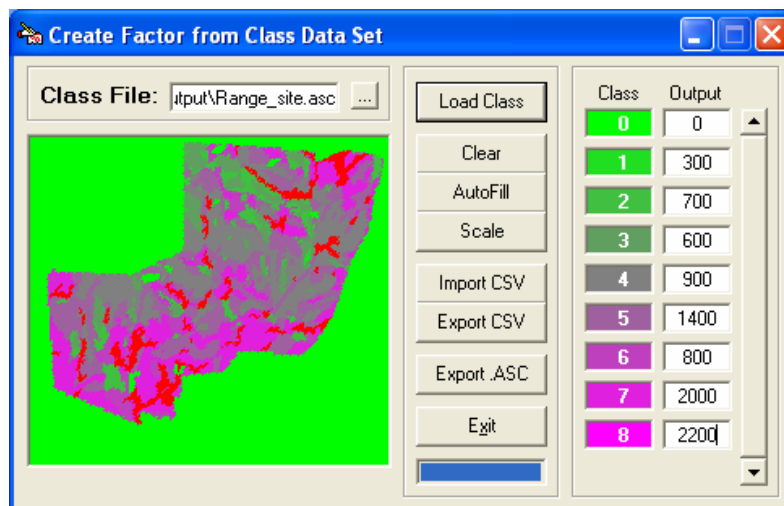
Create Factor from Class Data Set

Class File: tput\Range_site.asc ...

Load Class
Clear
AutoFill
Scale
Import CSV
Export CSV
Export .ASC
Exit

| Class | Output |
|---|---|
| 0 | 0 |
| 1 | 300 |
| 2 | 700 |
| 3 | 600 |
| 4 | 900 |
| 5 | 1400 |
| 6 | 800 |
| 7 | 2000 |
| 8 | 2200 |